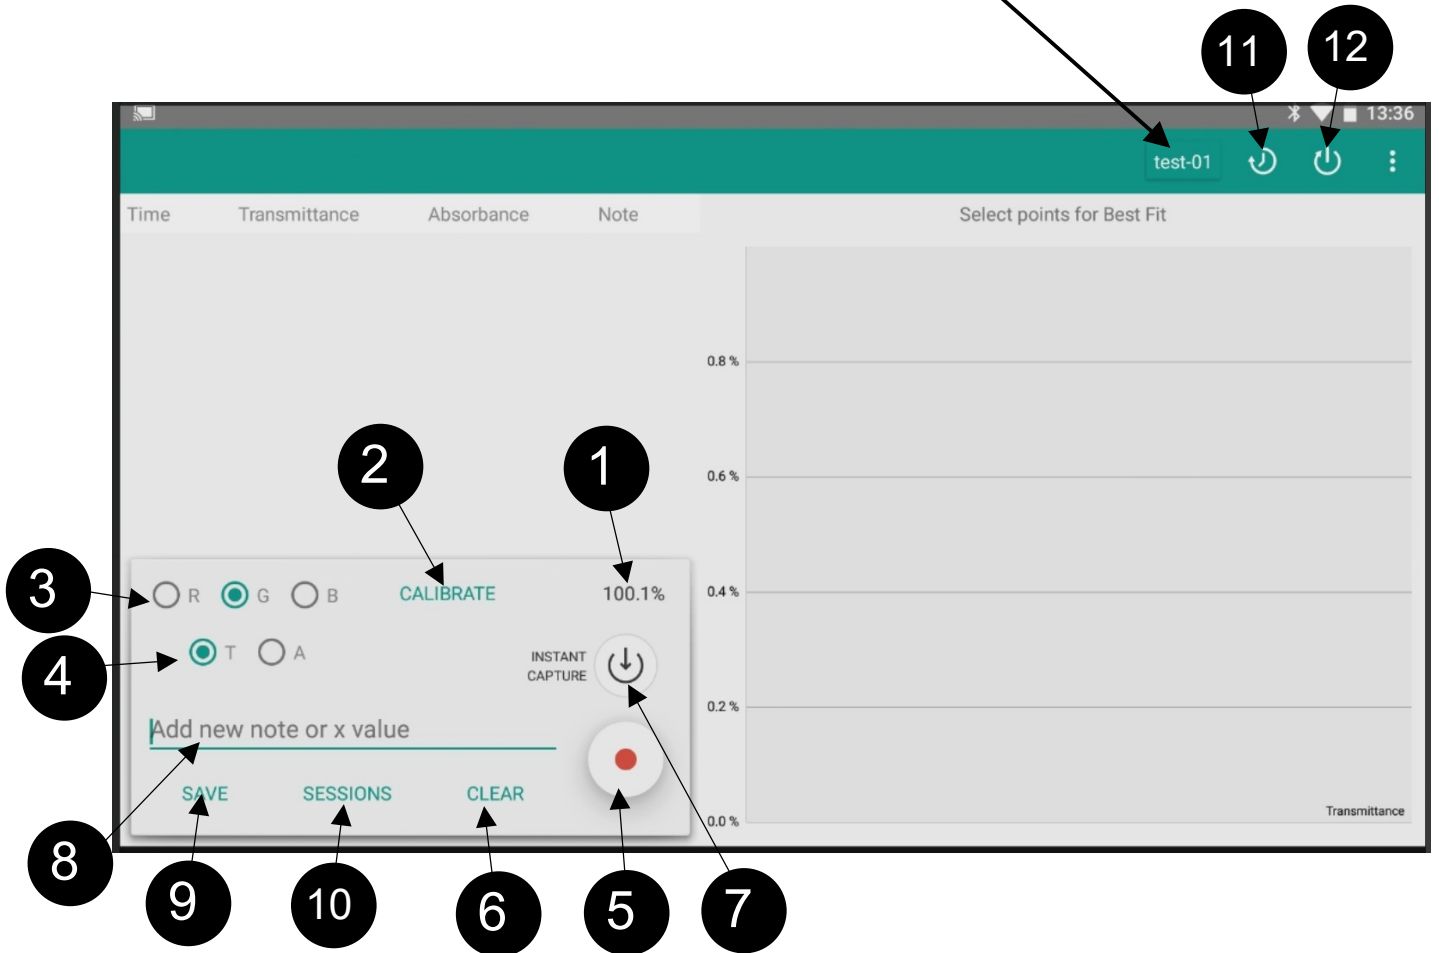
11
12
13:36
test-01
Time
Transmittance
Absorbance
Note
Select points for Best Fit
0.8 %
0.6 %
0.4 %
0.2 %
0.0 %
Transmittance
2
1
3
R
G
B
CALIBRATE
100.1%
4
T
A
INSTANT CAPTURE
Add new note or x value
SAVE
SESSIONS
CLEAR
8
9
10
6
5
7